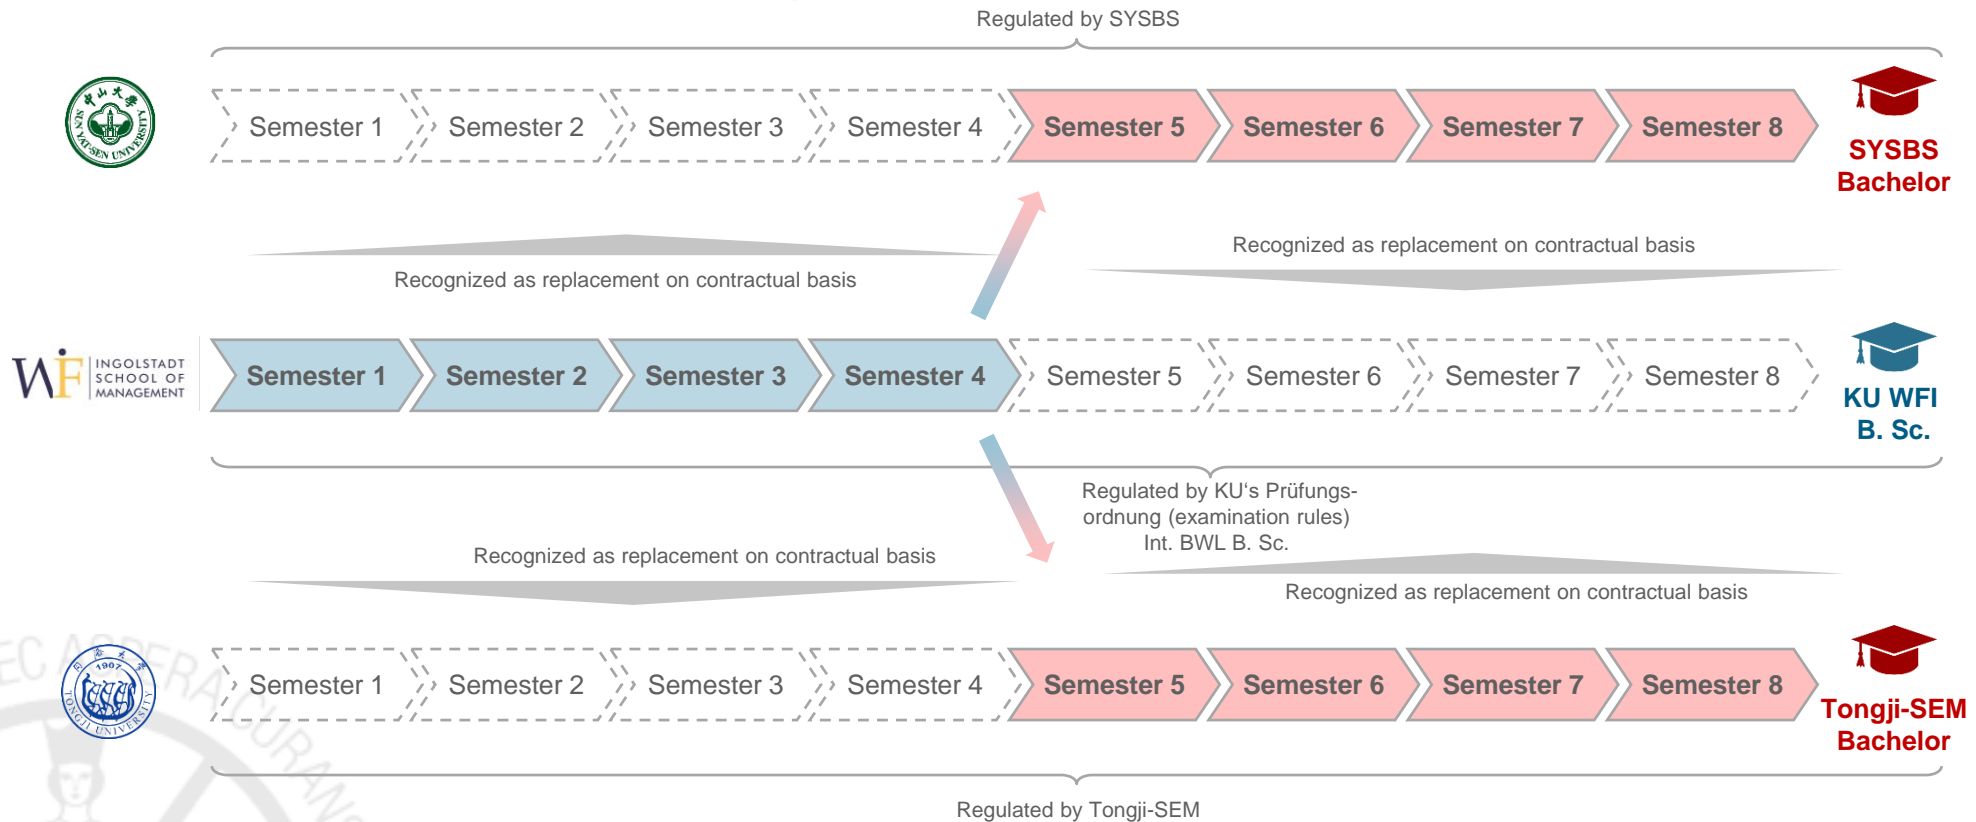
Regulated by SYSBS

Semester 1 Semester 2 Semester 3 Semester 4 Semester 5 Semester 6 Semester 7 Semester 8

SYSBS Bachelor

Recognized as replacement on contractual basis

Recognized as replacement on contractual basis

INGOLSTADT SCHOOL OF MANAGEMENT

Semester 1 Semester 2 Semester 3 Semester 4 Semester 5 Semester 6 Semester 7 Semester 8

KU WFI B. Sc.

Regulated by KU's Prüfungsordnung (examination rules) Int. BWL B. Sc.

Recognized as replacement on contractual basis

Recognized as replacement on contractual basis

Semester 1 Semester 2 Semester 3 Semester 4 Semester 5 Semester 6 Semester 7 Semester 8

Tongji-SEM Bachelor

Regulated by Tongji-SEM